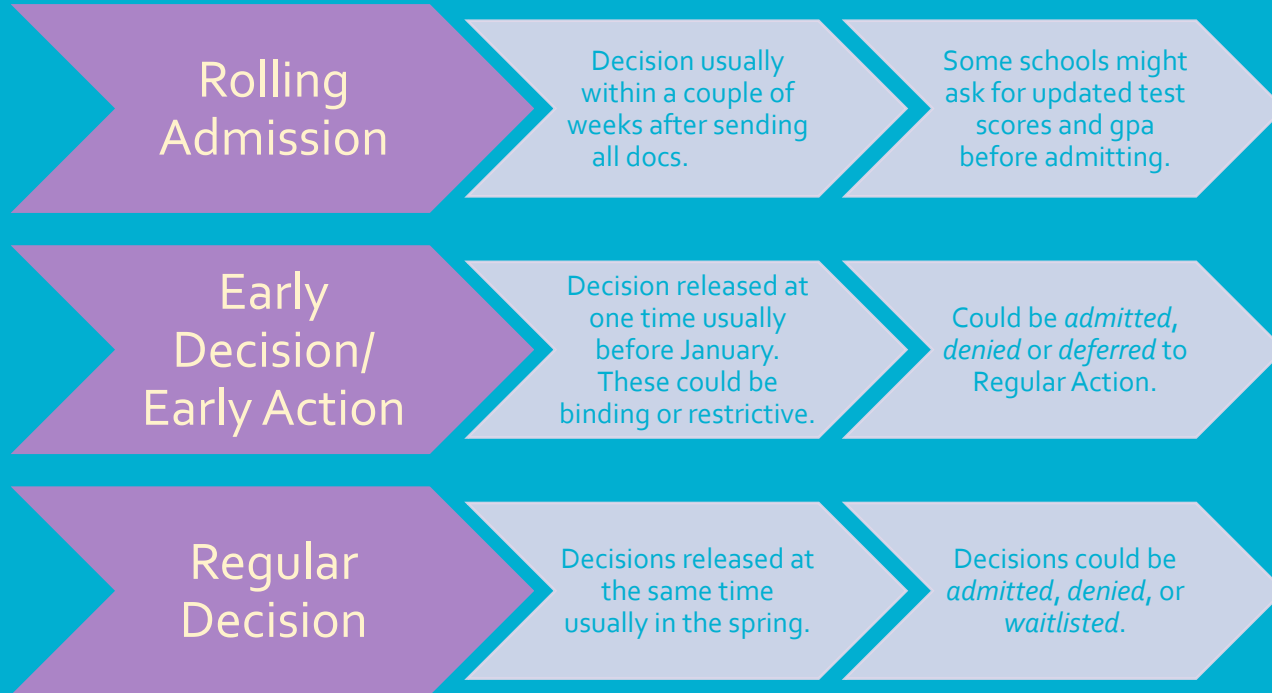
Rolling Admission

Decision usually within a couple of weeks after sending all docs.

Some schools might ask for updated test scores and gpa before admitting.

Early Decision/ Early Action

Decision released at one time usually before January. These could be binding or restrictive.

Could be *admitted*, *denied* or *deferred* to Regular Action.

Regular Decision

Decisions released at the same time usually in the spring.

Decisions could be *admitted*, *denied*, or *waitlisted*.